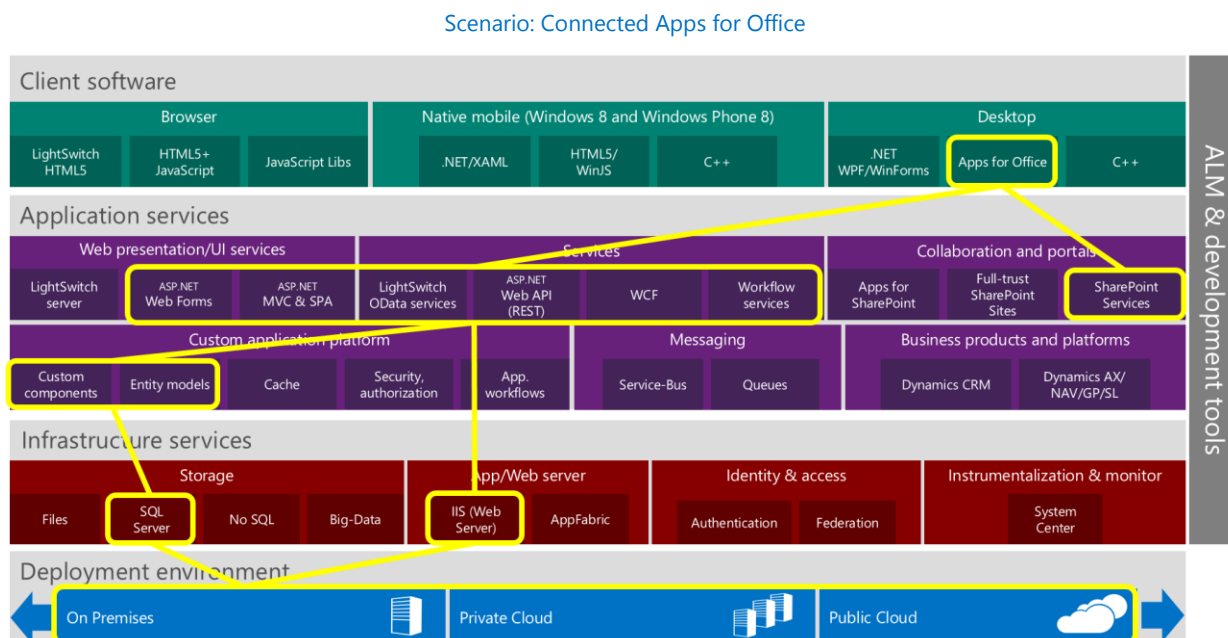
Scenario: Connected Apps for Office

Client software

Browser

LightSwitch HTML5

HTML5+ JavaScript

JavaScript Libs

Native mobile (Windows 8 and Windows Phone 8)

.NET/XAML

HTML5/ WinJS

C++

Desktop

.NET WPF/WinForms

Apps for Office

C++

Application services

Web presentation/UI services

LightSwitch server

ASP.NET Web Forms

ASP.NET MVC & SPA

Services

LightSwitch OData services

ASP.NET Web API (REST)

WCF

Workflow services

Collaboration and portals

Apps for SharePoint

Full-trust SharePoint Sites

SharePoint Services

Custom application platform

Custom components

Entity models

Cache

Security, authorization

App. workflows

Messaging

Service-Bus

Queues

Business products and platforms

Dynamics CRM

Dynamics AX/ NAV/GP/SL

Infrastructure services

Storage

Files

SQL Server

No SQL

Big-Data

App/Web server

IIS (Web Server)

AppFabric

Identity & access

Authentication

Federation

Instrumentalization & monitor

System Center

Deployment environment

On Premises

Private Cloud

Public Cloud

ALM & development tools